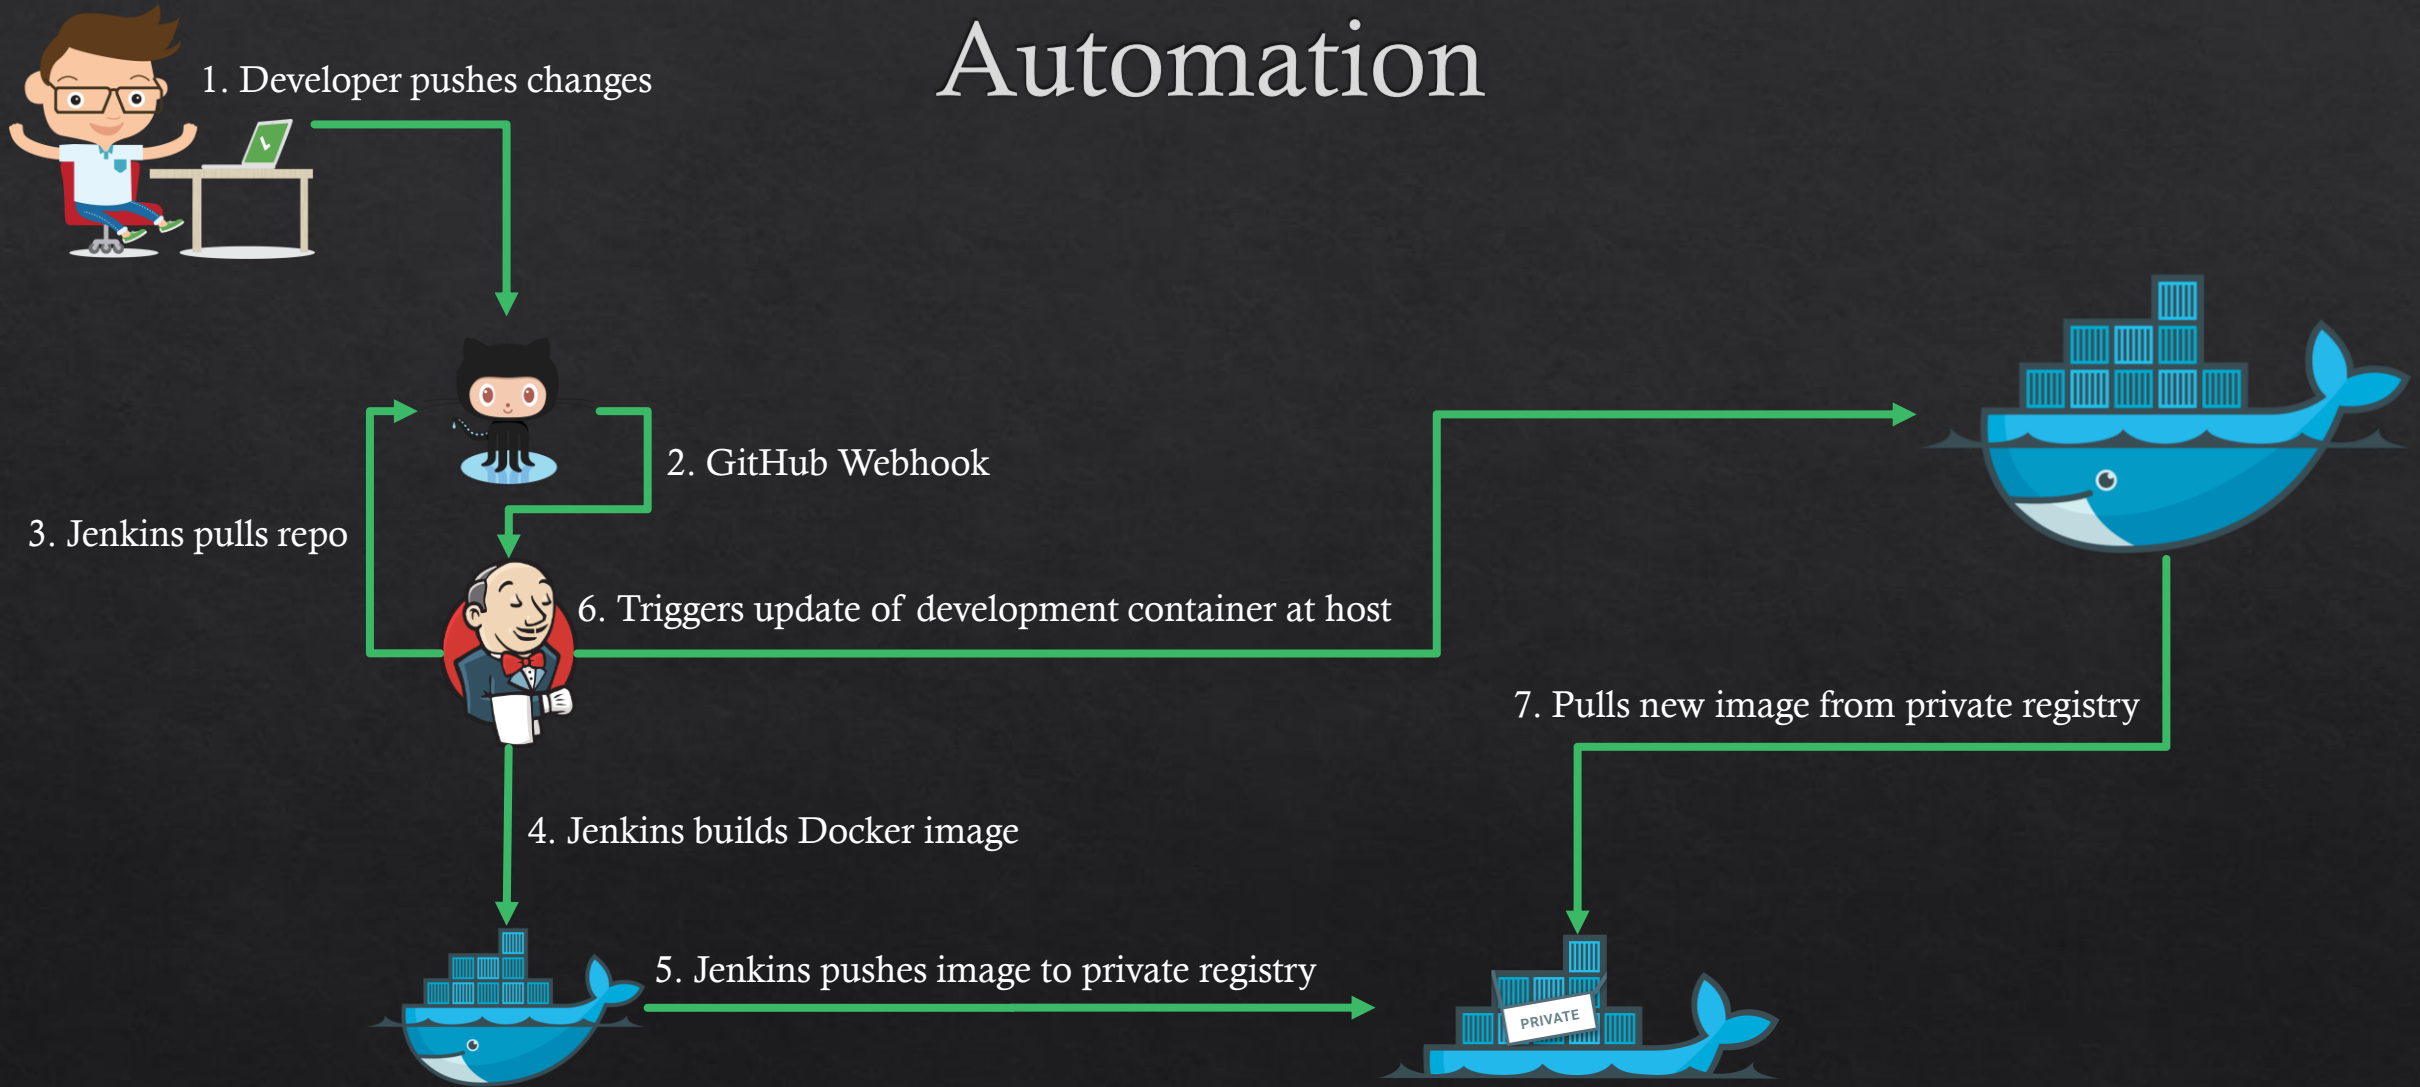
Automation

1. Developer pushes changes

2. GitHub Webhook

3. Jenkins pulls repo

6. Triggers update of development container at host

7. Pulls new image from private registry

4. Jenkins builds Docker image

5. Jenkins pushes image to private registry

PRIVATE